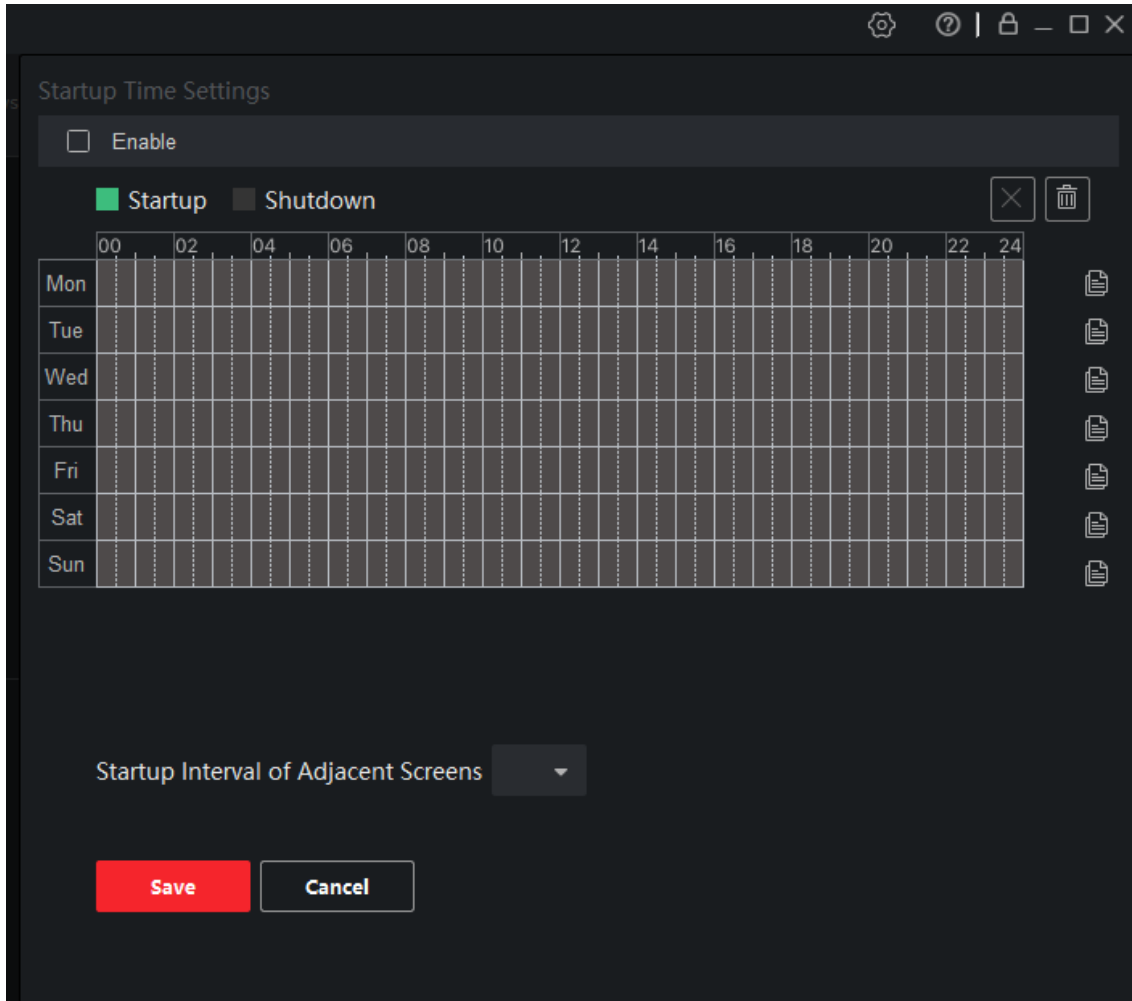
Startup Time Settings

Enable

Startup Shutdown

| | 00 | 02 | 04 | 06 | 08 | 10 | 12 | 14 | 16 | 18 | 20 | 22 | 24 |
|---|---|---|---|---|---|---|---|---|---|---|---|---|---|
| Mon | | | | | | | | | | | | | |
| Tue | | | | | | | | | | | | | |
| Wed | | | | | | | | | | | | | |
| Thu | | | | | | | | | | | | | |
| Fri | | | | | | | | | | | | | |
| Sat | | | | | | | | | | | | | |
| Sun | | | | | | | | | | | | | |

Startup Interval of Adjacent Screens

Save Cancel